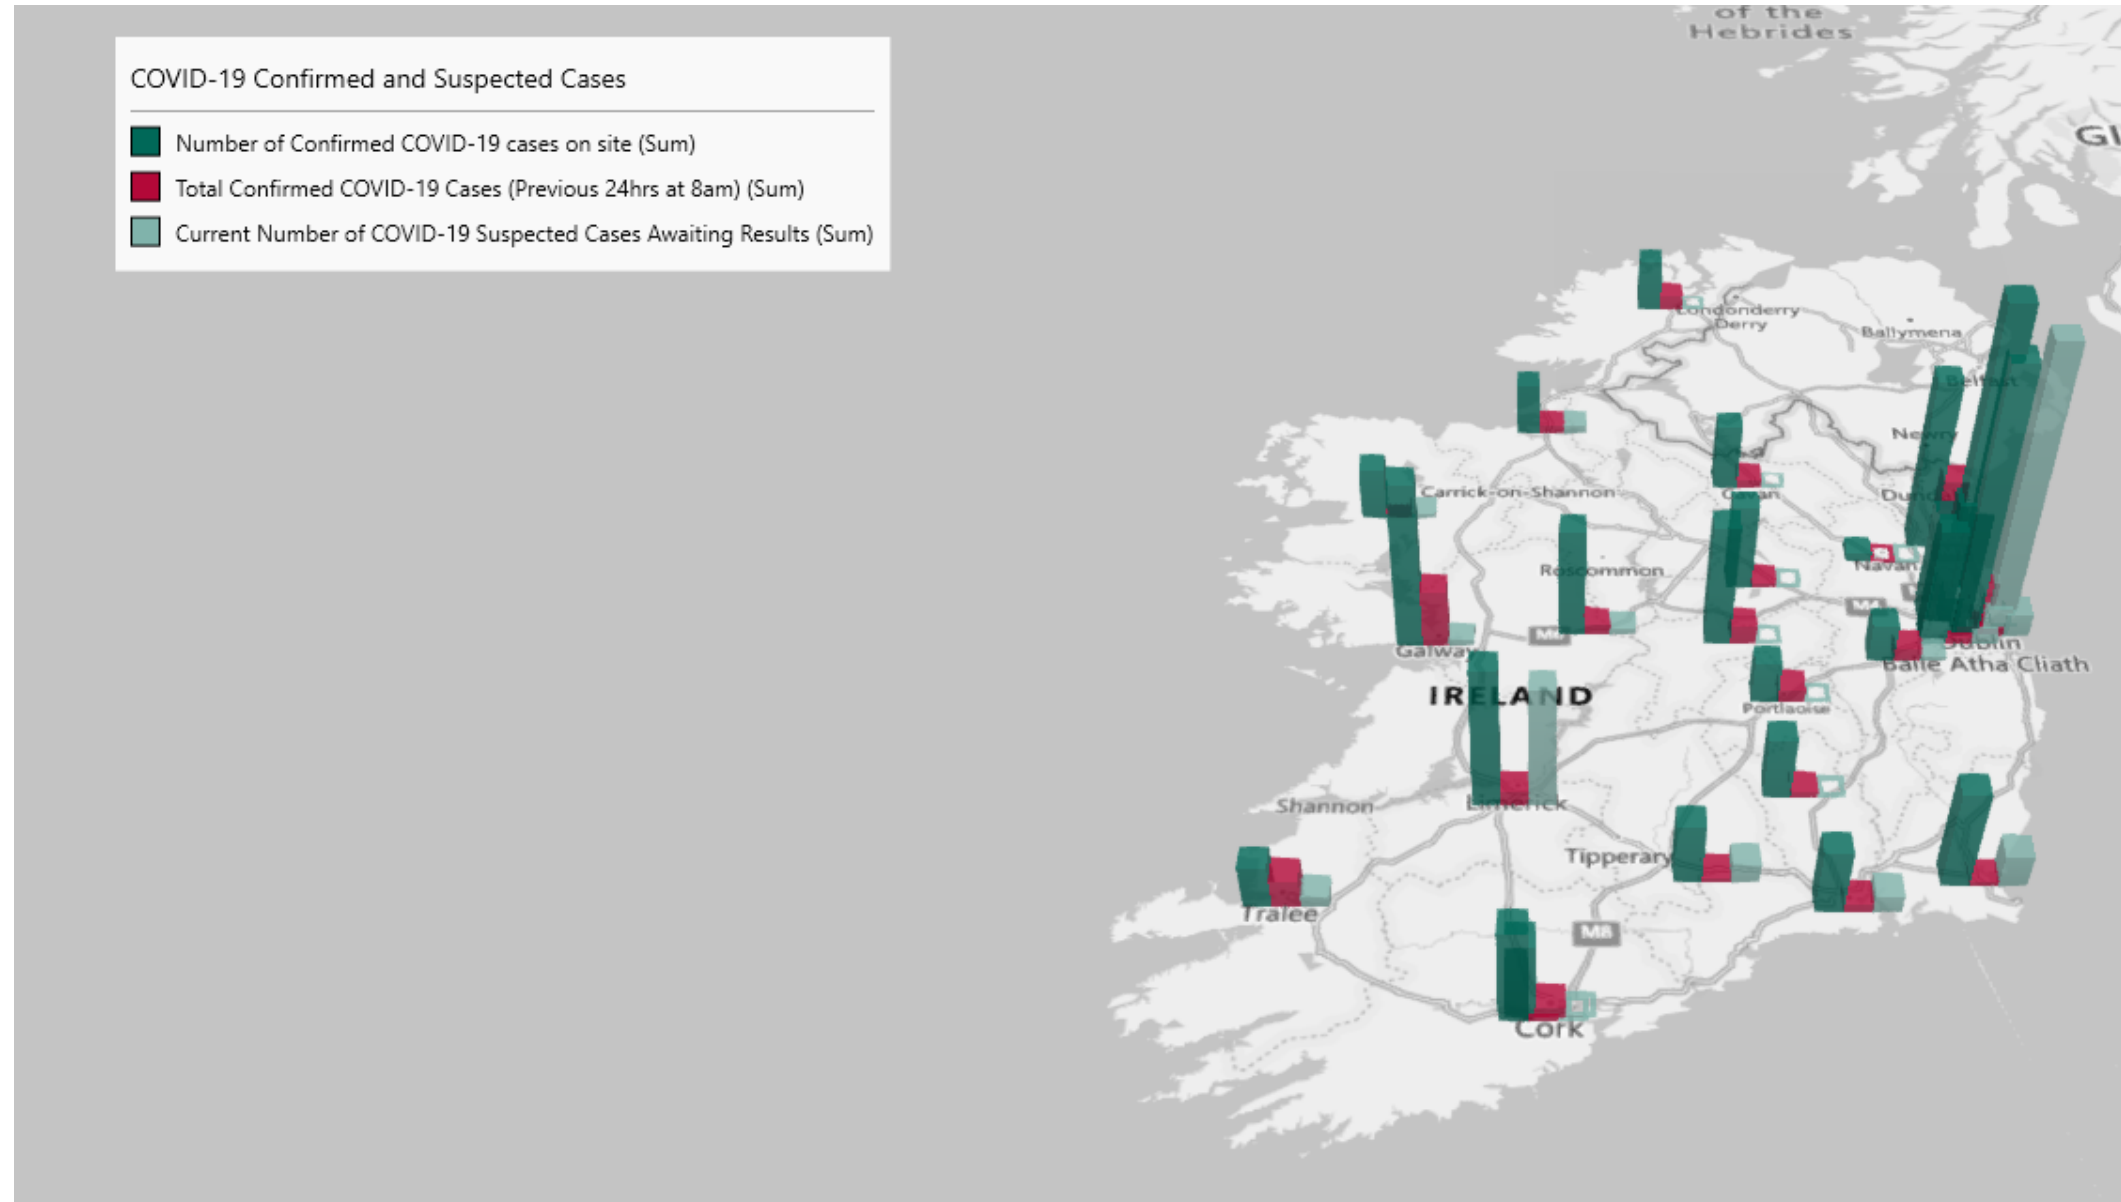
COVID-19 Confirmed and Suspected Cases

Number of Confirmed COVID-19 cases on site (Sum)
Total Confirmed COVID-19 Cases (Previous 24hrs at 8am) (Sum)
Current Number of COVID-19 Suspected Cases Awaiting Results (Sum)

of the Hebrides

Gl

Londonderry Derry

Ballymena

Belfast

Newry

Carrick-on-Shannon

Cavan

Dundalk

Navan

Roscommon

M4

M6

Galway

Dublin
Baile Átha Cliath

IRELAND

Portlaoise

Shannon

Limerick

Tipperary

Tralee

M8

Cork